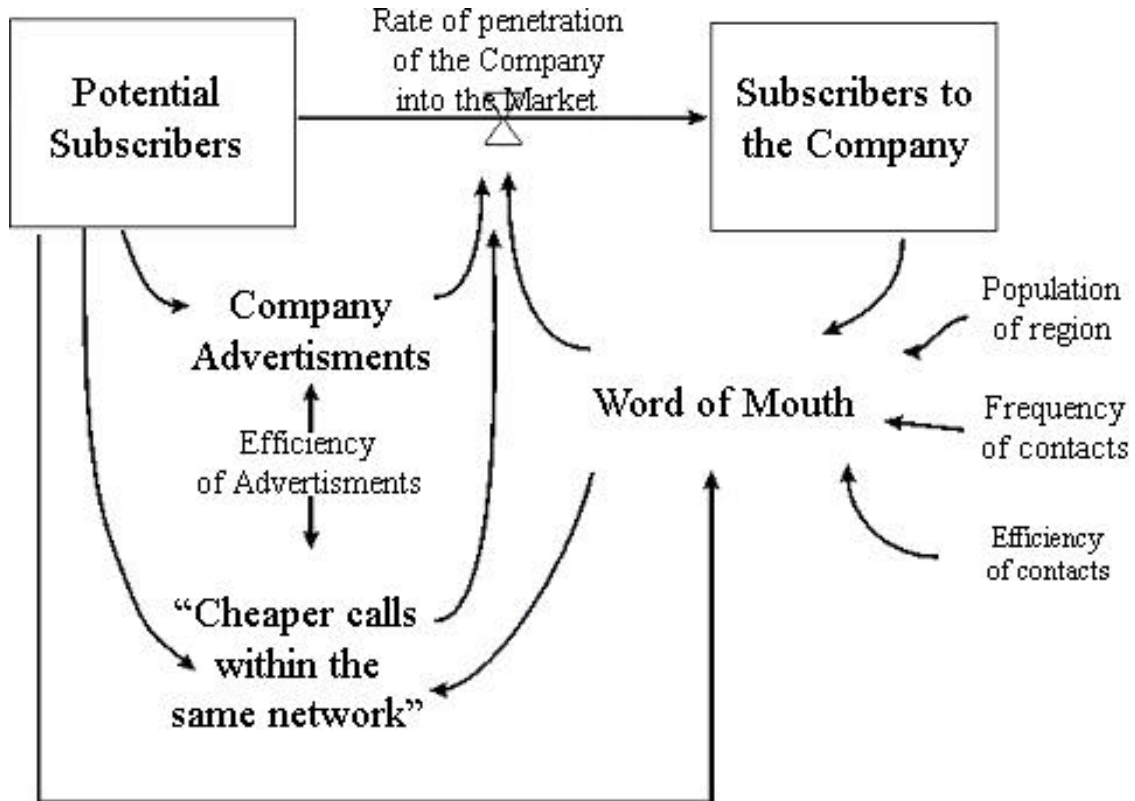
Potential Subscribers

Rate of penetration of the Company into the Market

Subscribers to the Company

Company Advertisments

Efficiency of Advertisments

“Cheaper calls within the same network”

Word of Mouth

Population of region

Frequency of contacts

Efficiency of contacts